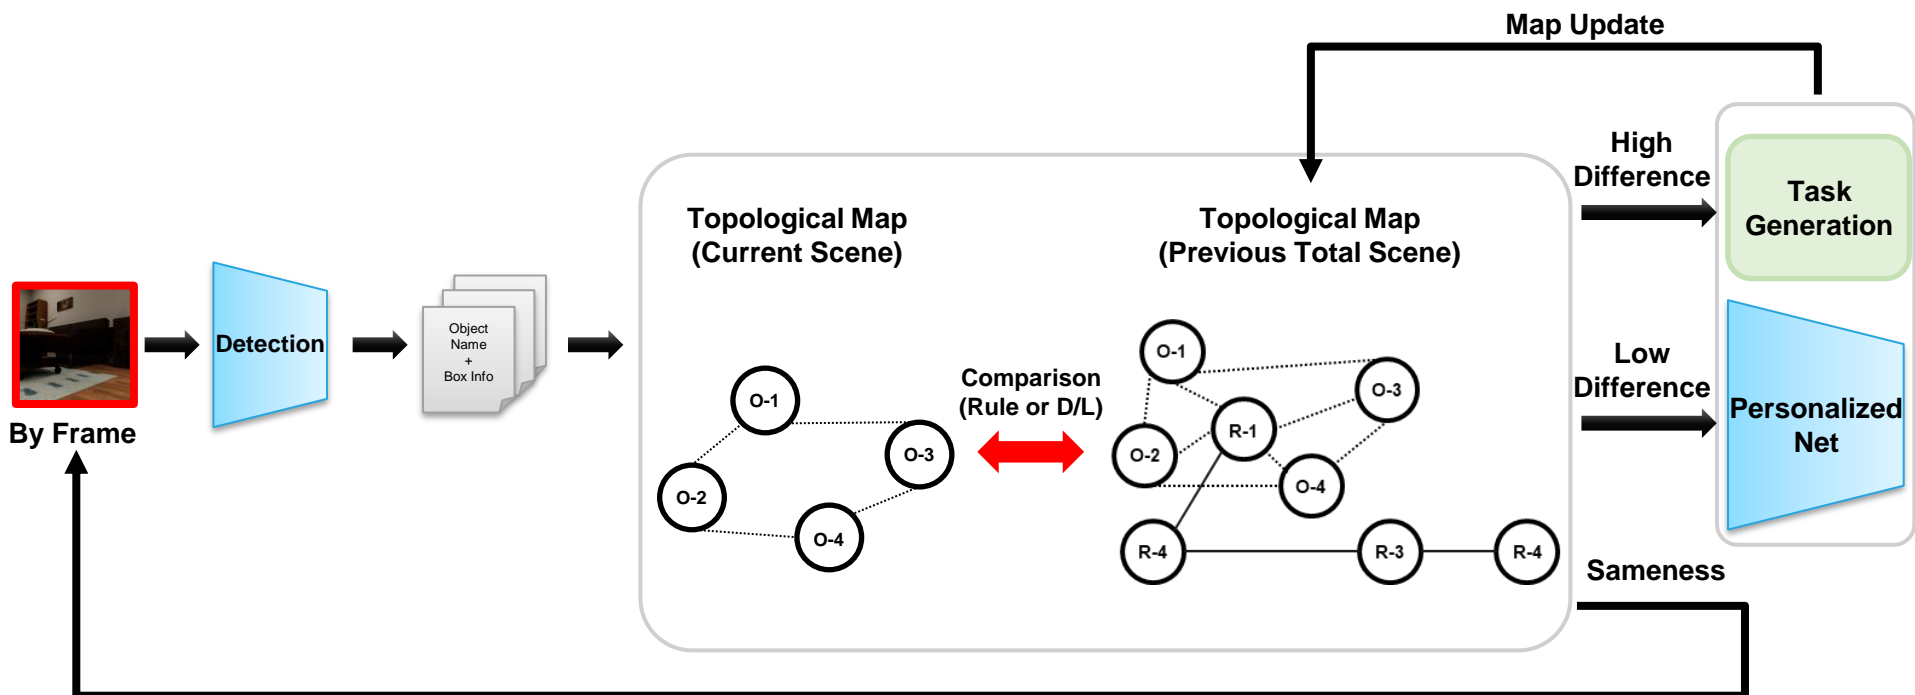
Map Update

By Frame

Detection

Object Name + Box Info

Topological Map (Current Scene)

O-1
O-2
O-3
O-4

Comparison (Rule or D/L)

Topological Map (Previous Total Scene)

O-1
O-2
O-3
O-4
R-1
R-4
R-3
R-4

High Difference

Task Generation

Low Difference

Personalized Net

Sameness